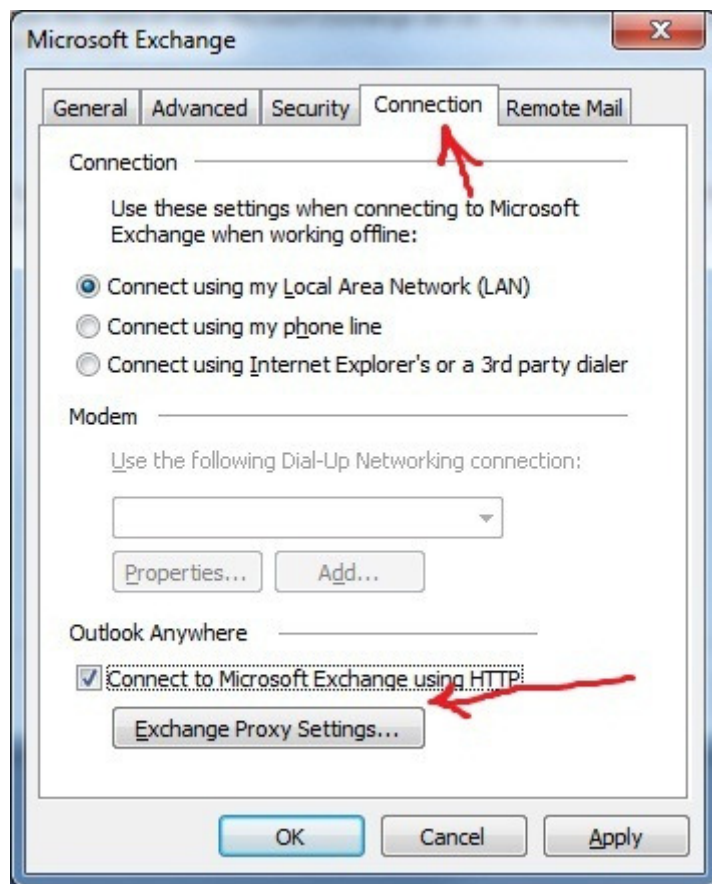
Microsoft Exchange

General | Advanced | Security | Connection | Remote Mail

Connection

Use these settings when connecting to Microsoft Exchange when working offline:

Connect using my Local Area Network (LAN)

Connect using my phone line

Connect using Internet Explorer's or a 3rd party dialer

Modem

Use the following Dial-Up Networking connection:

Properties... Add...

Outlook Anywhere

Connect to Microsoft Exchange using HTTP

Exchange Proxy Settings...

OK Cancel Apply